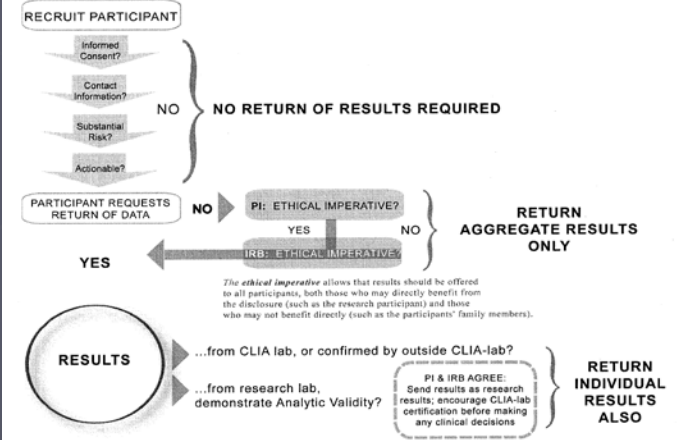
RECRUIT PARTICIPANT

Informed Consent?

Contact Information?

Substantial Risk?

Actionable?

NO

NO RETURN OF RESULTS REQUIRED

PARTICIPANT REQUESTS RETURN OF DATA

NO

PI: ETHICAL IMPERATIVE?

YES

NO

IRB: ETHICAL IMPERATIVE?

RETURN AGGREGATE RESULTS ONLY

YES

The ethical imperative allows that results should be offered to all participants, both those who may directly benefit from the disclosure (such as the research participant) and those who may not benefit directly (such as the participants' family members).

RESULTS

...from CLIA lab, or confirmed by outside CLIA-lab?

...from research lab, demonstrate Analytic Validity?

PI & IRB AGREE: Send results as research results; encourage CLIA-lab certification before making any clinical decisions

RETURN INDIVIDUAL RESULTS ALSO